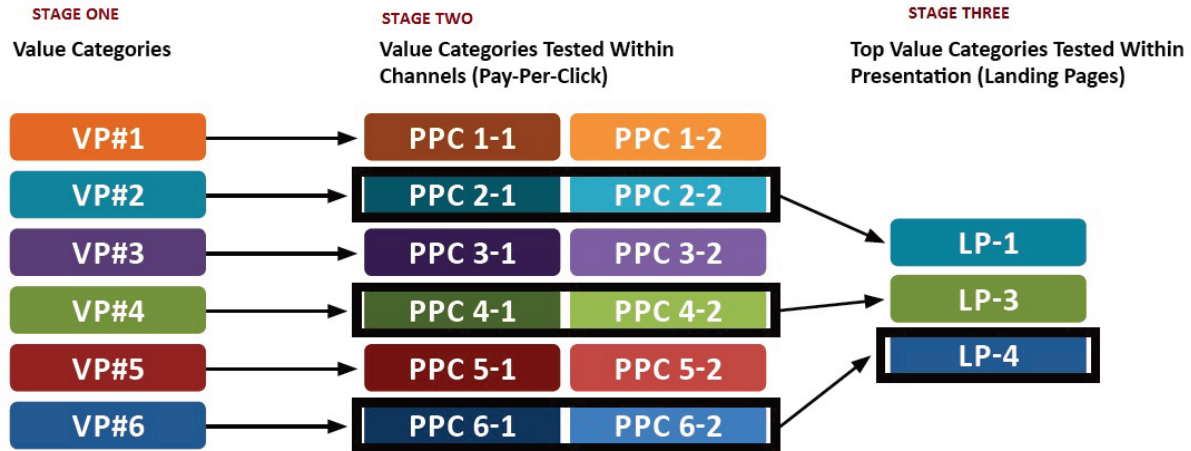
STAGE ONE

Value Categories

STAGE TWO

Value Categories Tested Within Channels (Pay-Per-Click)

STAGE THREE

Top Value Categories Tested Within Presentation (Landing Pages)

VP#1

PPC 1-1

PPC 1-2

VP#2

PPC 2-1

PPC 2-2

VP#3

PPC 3-1

PPC 3-2

VP#4

PPC 4-1

PPC 4-2

VP#5

PPC 5-1

PPC 5-2

VP#6

PPC 6-1

PPC 6-2

LP-1

LP-3

LP-4